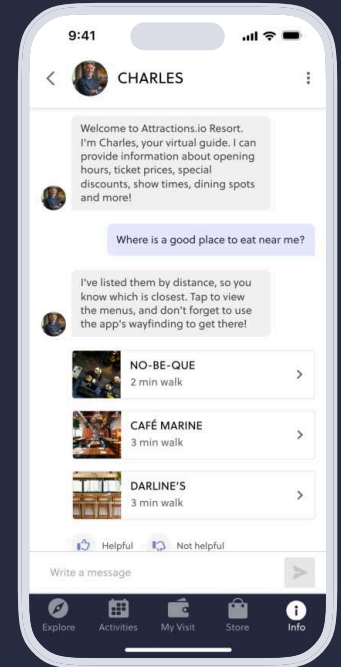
9:41

CHARLES

Welcome to Attractions.io Resort. I'm Charles, your virtual guide. I can provide information about opening hours, ticket prices, special discounts, show times, dining spots and more!

Where is a good place to eat near me?

I've listed them by distance, so you know which is closest. Tap to view the menus, and don't forget to use the app's wayfinding to get there!

NO-BE-QUE
2 min walk

CAFÉ MARINE
3 min walk

DARLINE'S
3 min walk

Helpful Not helpful

Write a message

Explore Activities My Visit Store Info